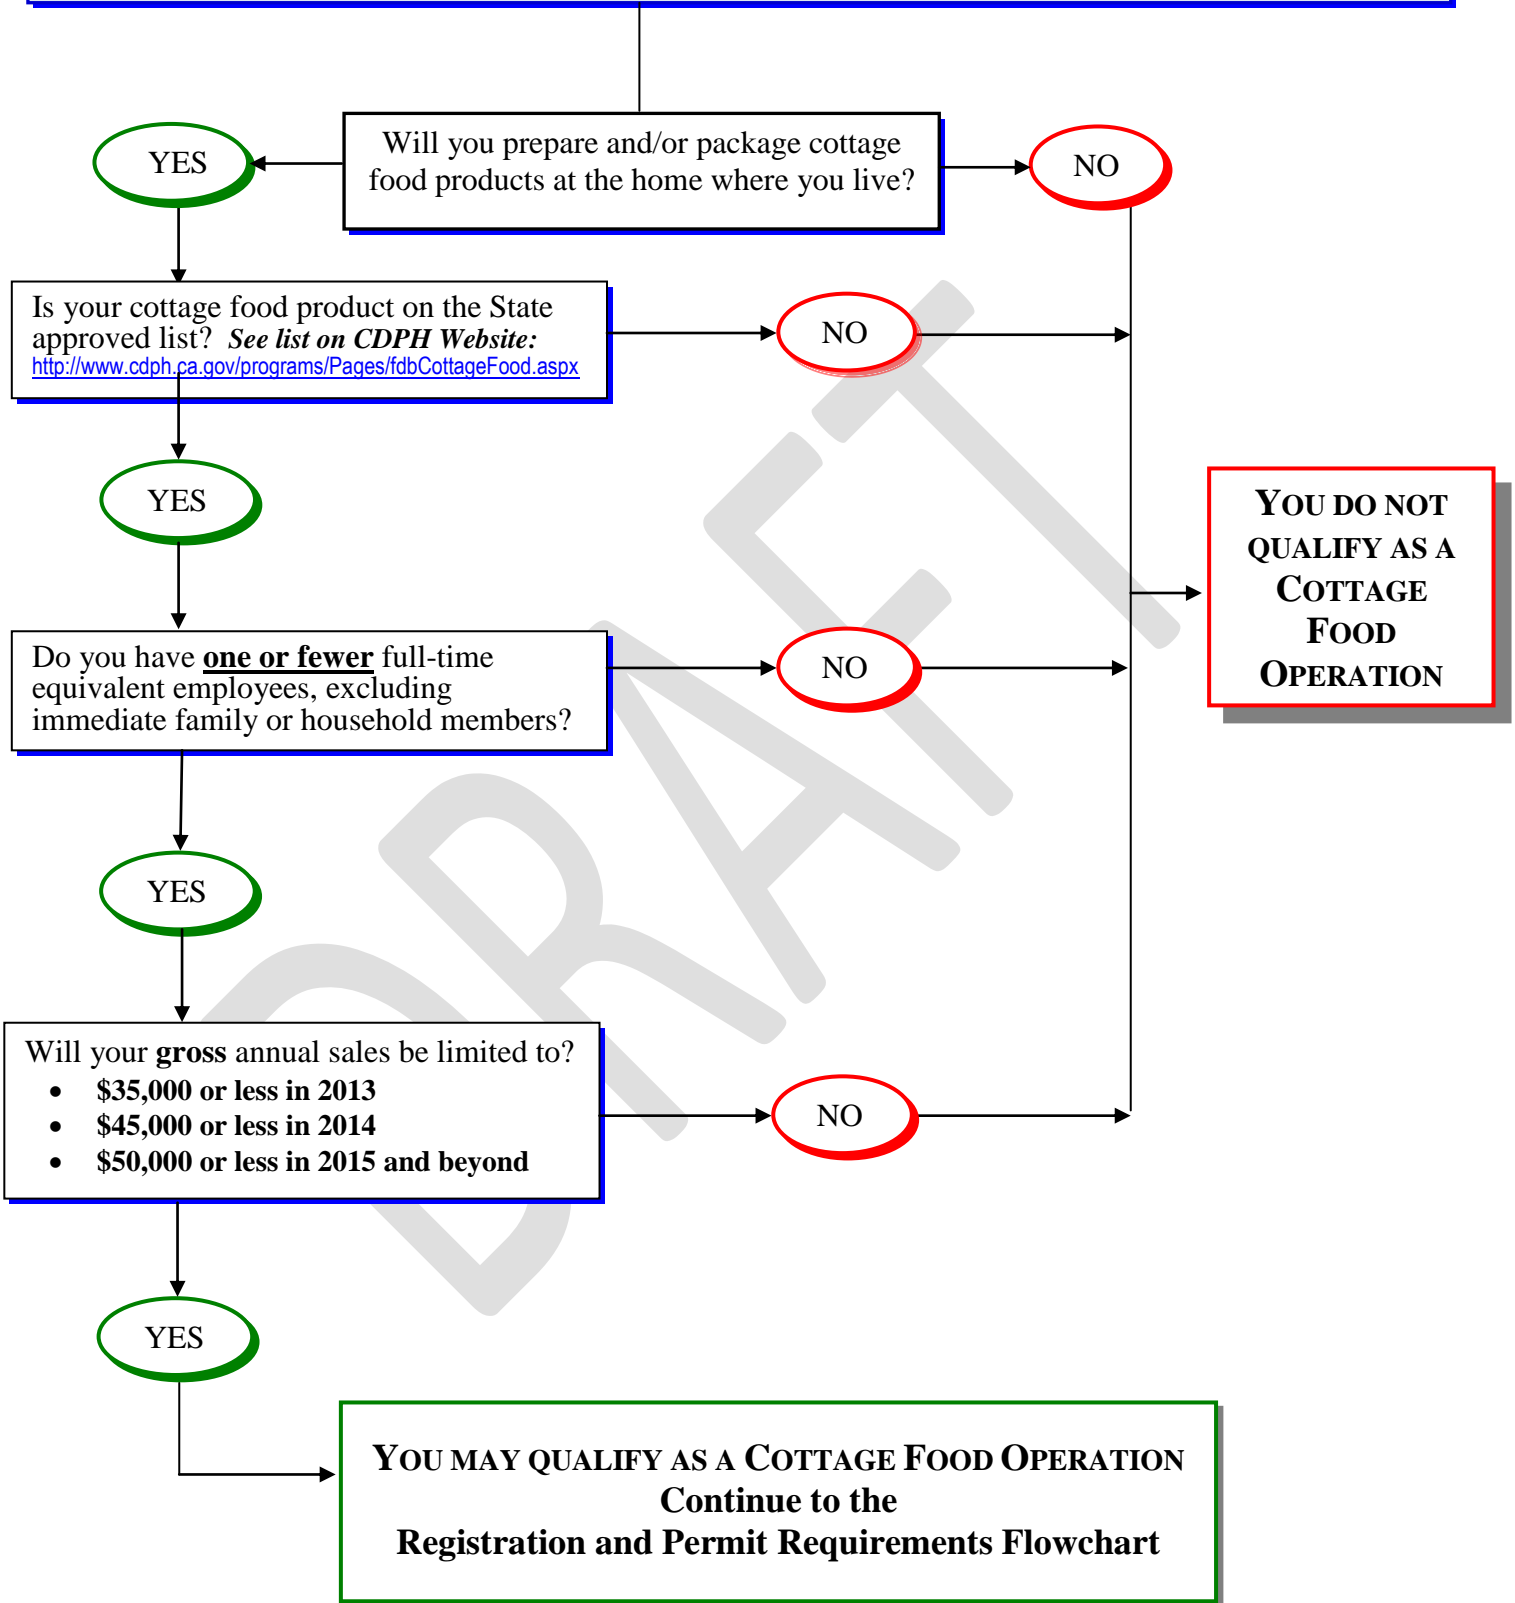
Will you prepare and/or package cottage food products at the home where you live?

YES

NO

Is your cottage food product on the State approved list? *See list on CDPH Website:* http://www.cdph.ca.gov/programs/Pages/fdbCottageFood.aspx

NO

YES

YOU DO NOT QUALIFY AS A COTTAGE FOOD OPERATION

Do you have **one or fewer** full-time equivalent employees, excluding immediate family or household members?

NO

YES

Will your **gross** annual sales be limited to?
- **\$35,000 or less in 2013**
- **\$45,000 or less in 2014**
- **\$50,000 or less in 2015 and beyond**

NO

YES

YOU MAY QUALIFY AS A COTTAGE FOOD OPERATION
Continue to the
Registration and Permit Requirements Flowchart

DRAFT